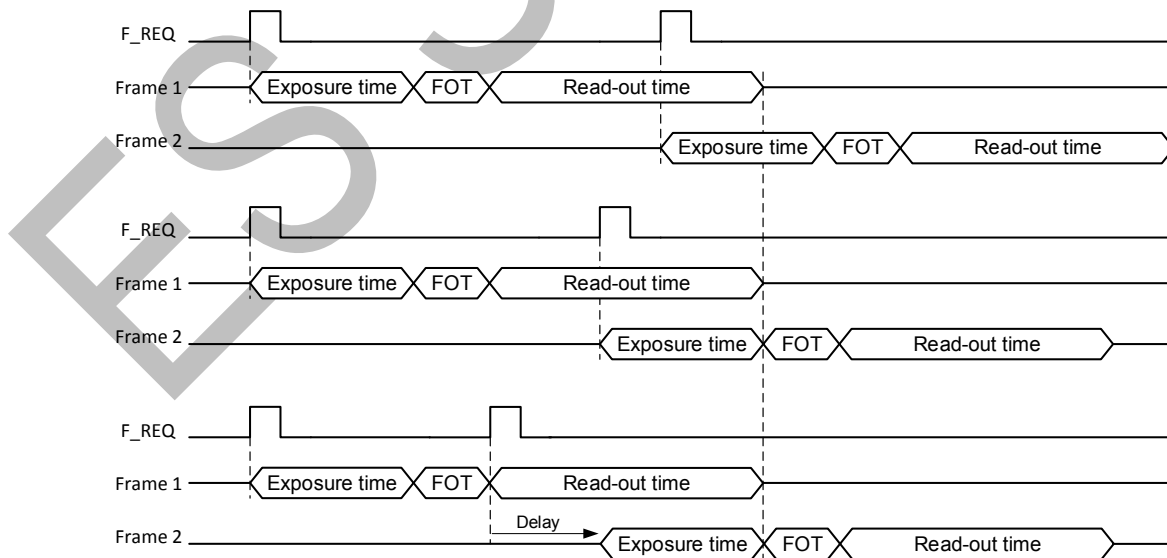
F_REQ
Frame 1
Exposure time
FOT
Read-out time
Frame 2
Exposure time
FOT
Read-out time

F_REQ
Frame 1
Exposure time
FOT
Read-out time
Frame 2
Exposure time
FOT
Read-out time

F_REQ
Frame 1
Exposure time
FOT
Read-out time
Frame 2
Delay
Exposure time
FOT
Read-out time